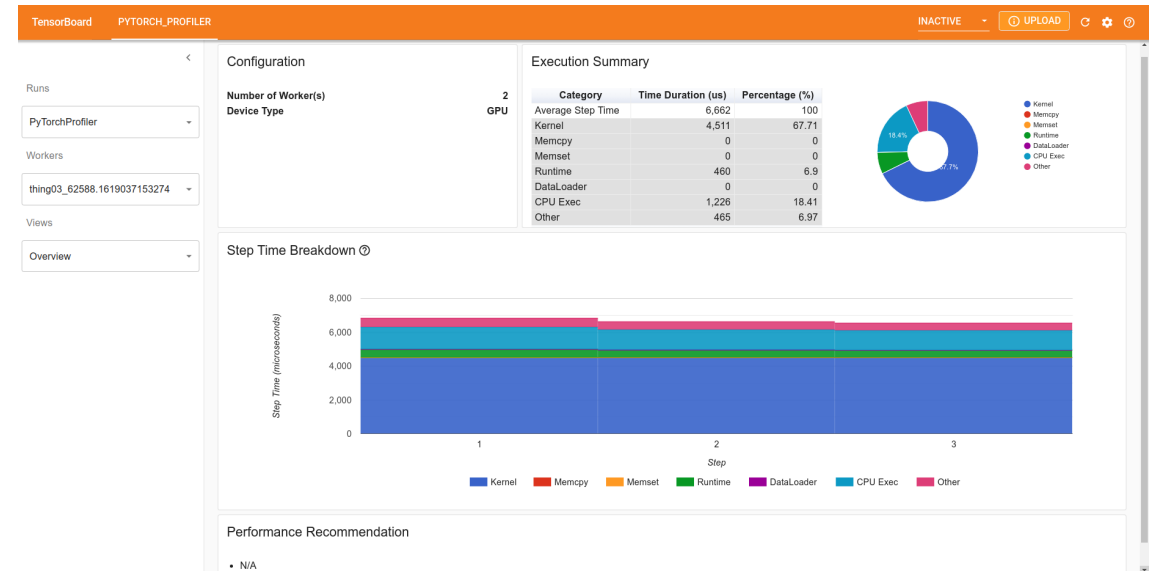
TensorBoard PYTORCH_PROFILER INACTIVE UPLOAD

Runs

PyTorchProfiler

Workers

thing03_62588.1619037153274

Views

Overview

Configuration

Number of Worker(s) 2
Device Type GPU

Execution Summary

| Category | Time Duration (us) | Percentage (%) |
|---|---|---|
| Average Step Time | 6,662 | 100 |
| Kernel | 4,511 | 67.71 |
| Memcpy | 0 | 0 |
| Memset | 0 | 0 |
| Runtime | 460 | 6.9 |
| DataLoader | 0 | 0 |
| CPU Exec | 1,226 | 18.41 |
| Other | 465 | 6.97 |

18.4%
67.7%

Kernel
Memcpy
Memset
Runtime
DataLoader
CPU Exec
Other

Step Time Breakdown

8,000
6,000
4,000
2,000
0
Step Time (microseconds)
1
2
3
Step

Kernel Memcpy Memset Runtime DataLoader CPU Exec Other

Performance Recommendation

• N/A